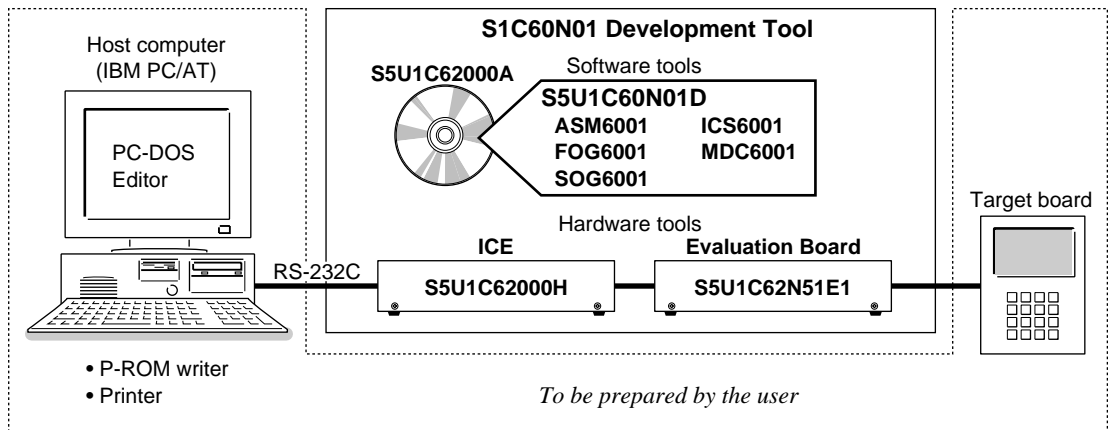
S1C60N01 Development Tool

Host computer (IBM PC/AT)

PC-DOS
Editor

S5U1C62000A

Software tools

S5U1C60N01D
ASM6001
ICS6001
FOG6001
MDC6001
SOG6001

Hardware tools

ICE
S5U1C62000H

Evaluation Board
S5U1C62N51E1

RS-232C

Target board

• P-ROM writer
• Printer

To be prepared by the user